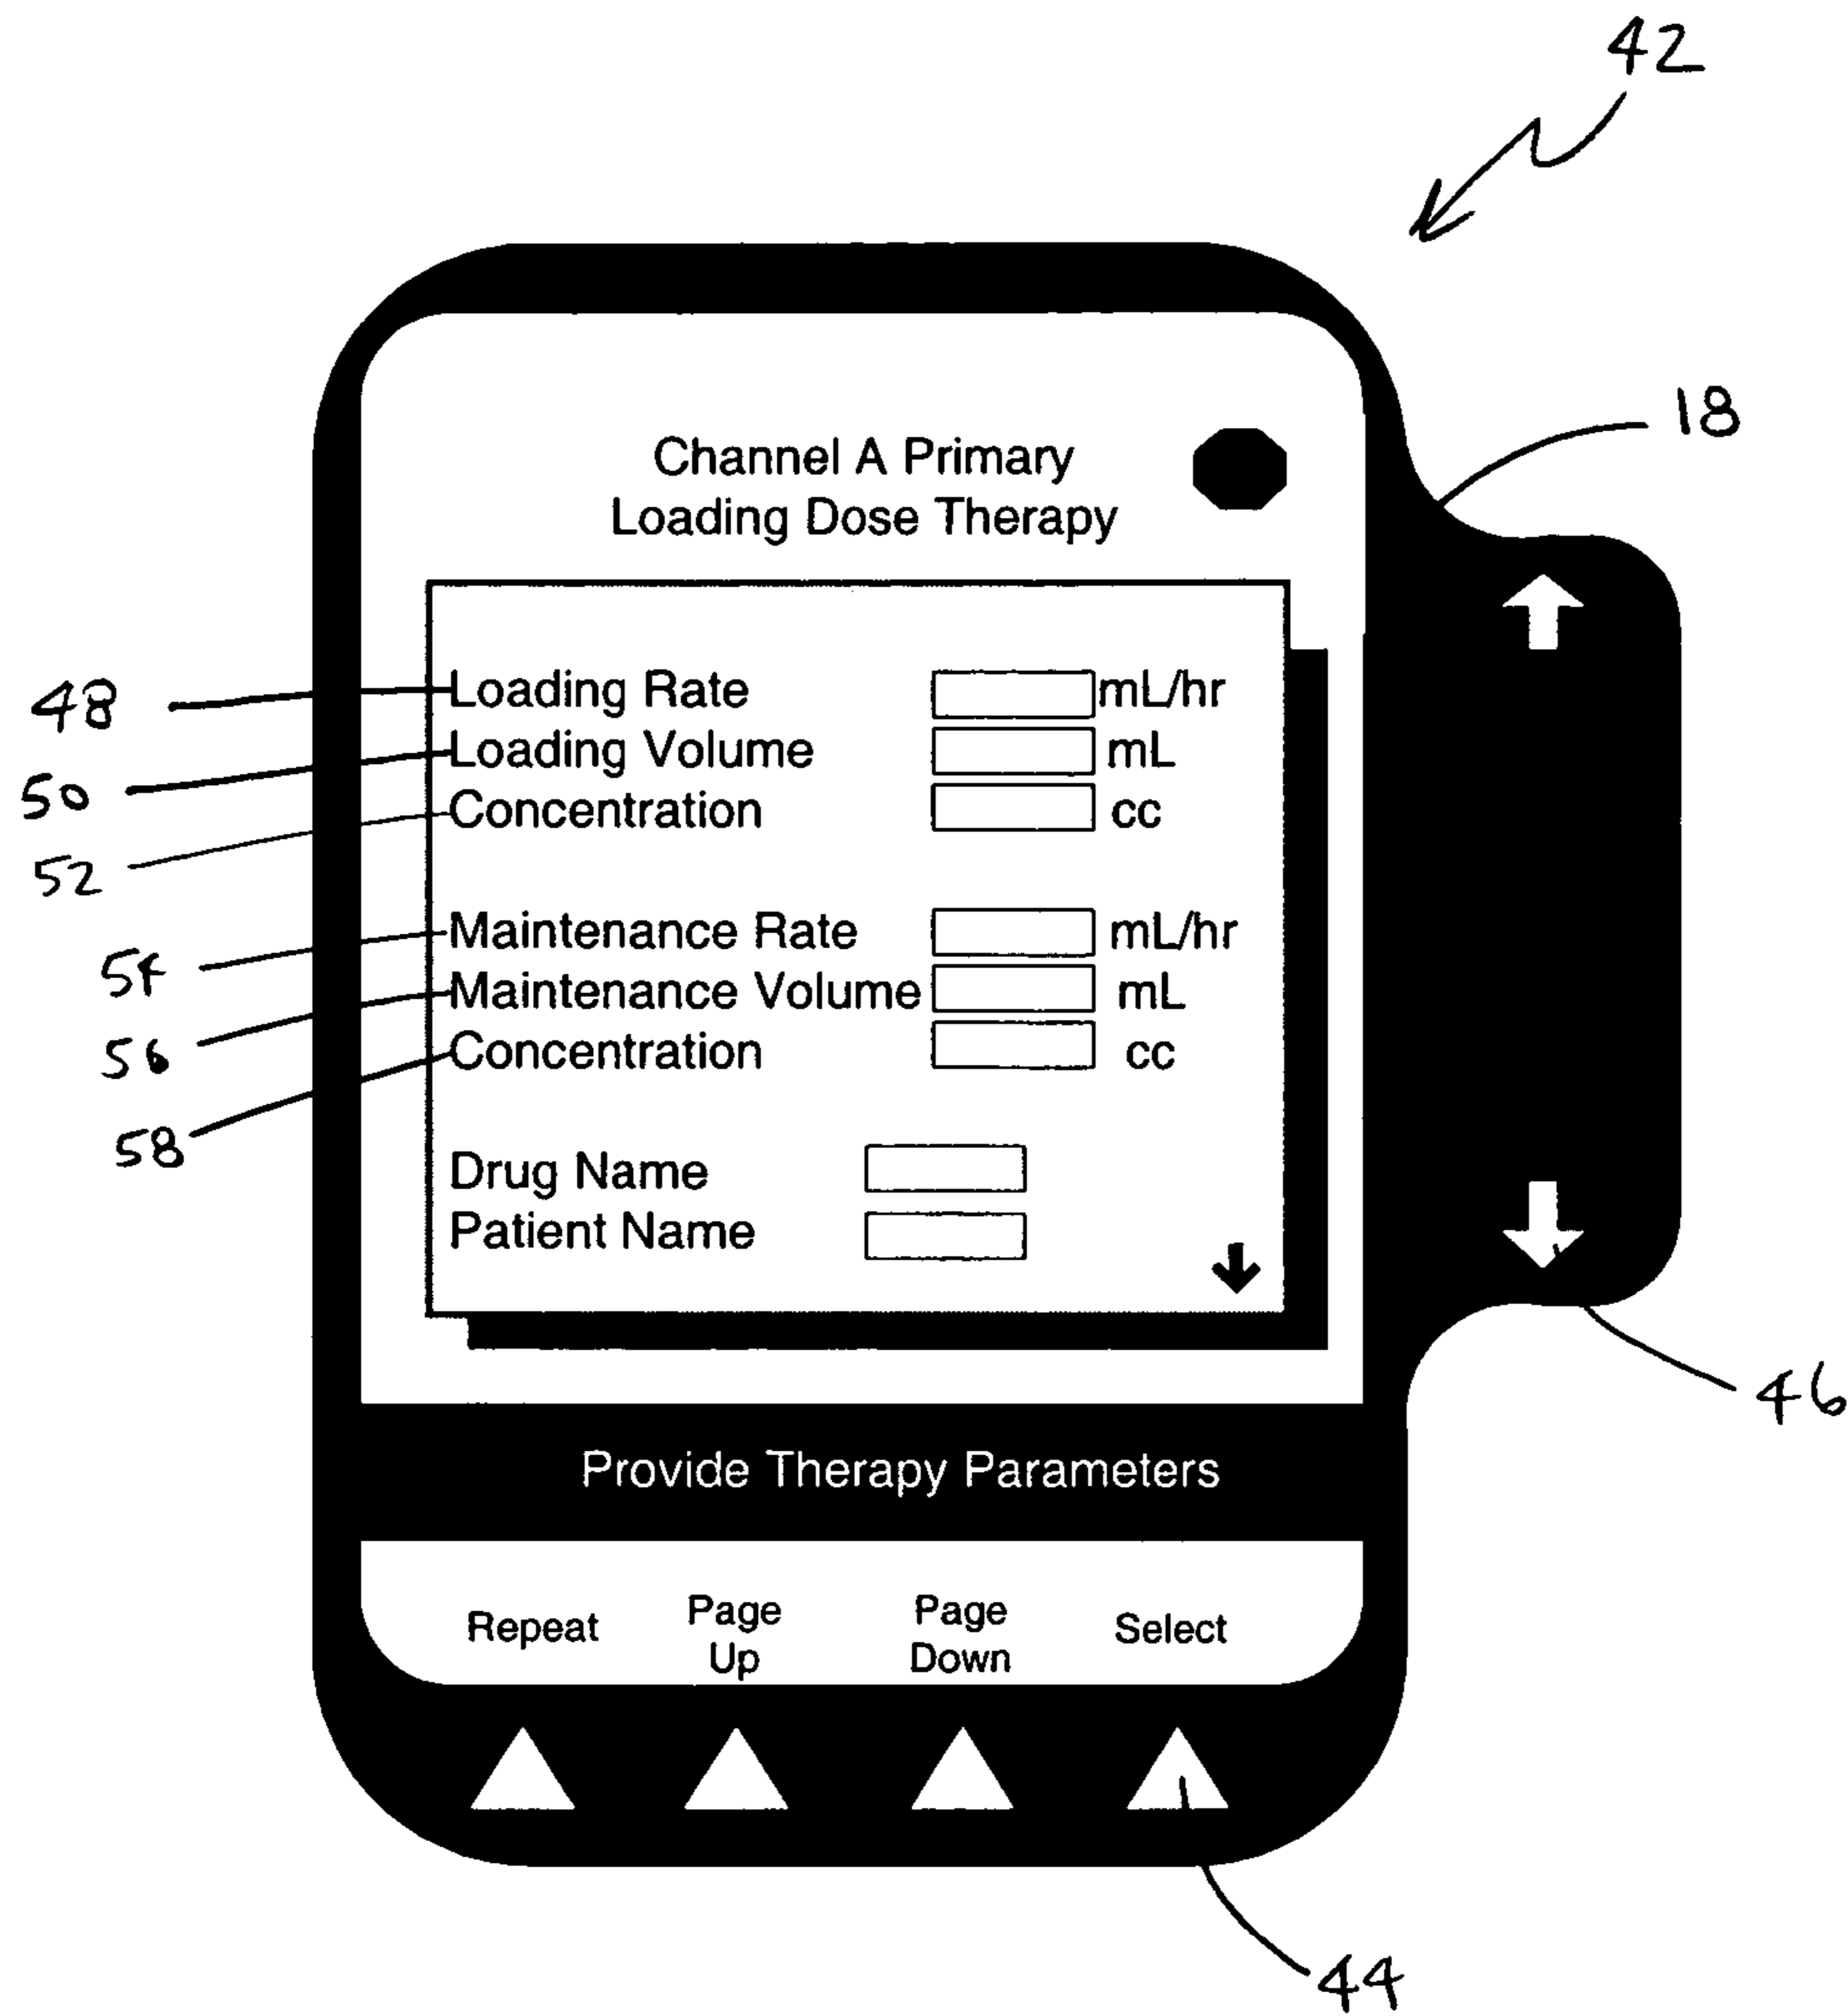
42

18

Channel A Primary
Loading Dose Therapy

48 Loading Rate mL/hr
50 Loading Volume mL
52 Concentration cc

54 Maintenance Rate mL/hr
56 Maintenance Volume mL
58 Concentration cc

Drug Name
Patient Name

46

Provide Therapy Parameters

Repeat
Page Up
Page Down
Select

44